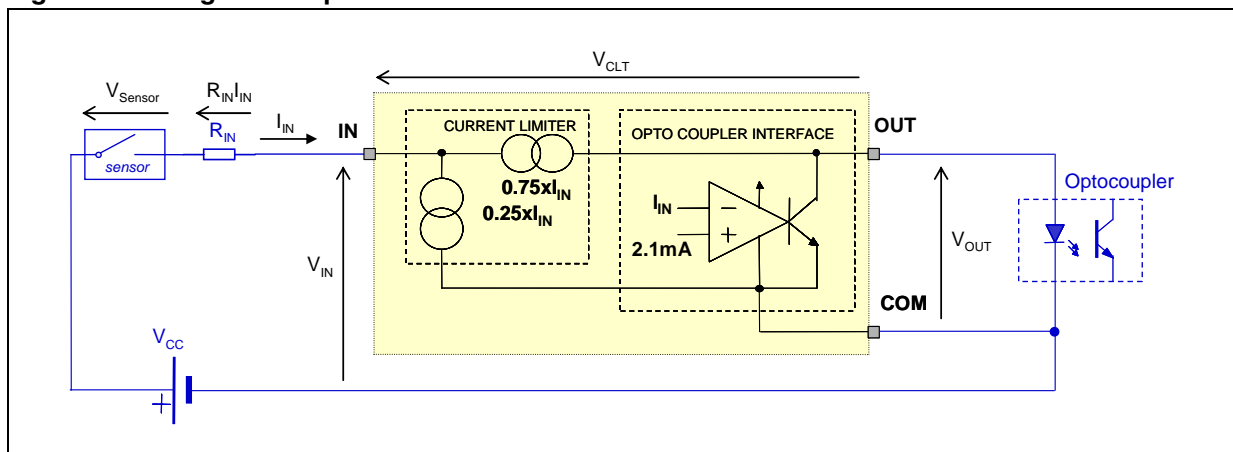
$V_{CLT}$

$V_{Sensor}$

$R_{IN}I_{IN}$

$R_{IN}$

$I_{IN}$

IN

sensor

CURRENT LIMITER

$0.75xI_{IN}$

$0.25xI_{IN}$

OPTO COUPLER INTERFACE

$I_{IN}$

2.1mA

OUT

COM

$V_{OUT}$

Optocoupler

$V_{IN}$

$V_{CC}$